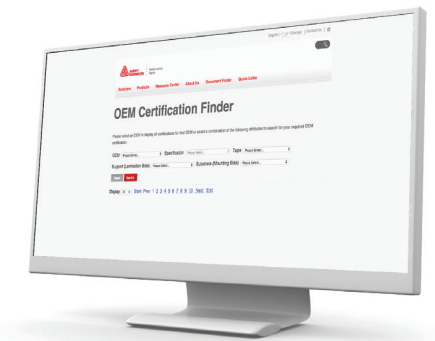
Solutions Products Resource Center About Us Document Finder Skype Locker

OEM Certification Finder

Please select an OEM to display all certifications for that OEM or select a combination of the following attributes to search for your required OEM certification.

OEM Please Select... Specification Please Select... Tape Please Select...

Support (Lamination Side) Please Select... Substrate (Mounting Side) Please Select...

Display 1 2 3 4 5 6 7 8 9 10 Next End